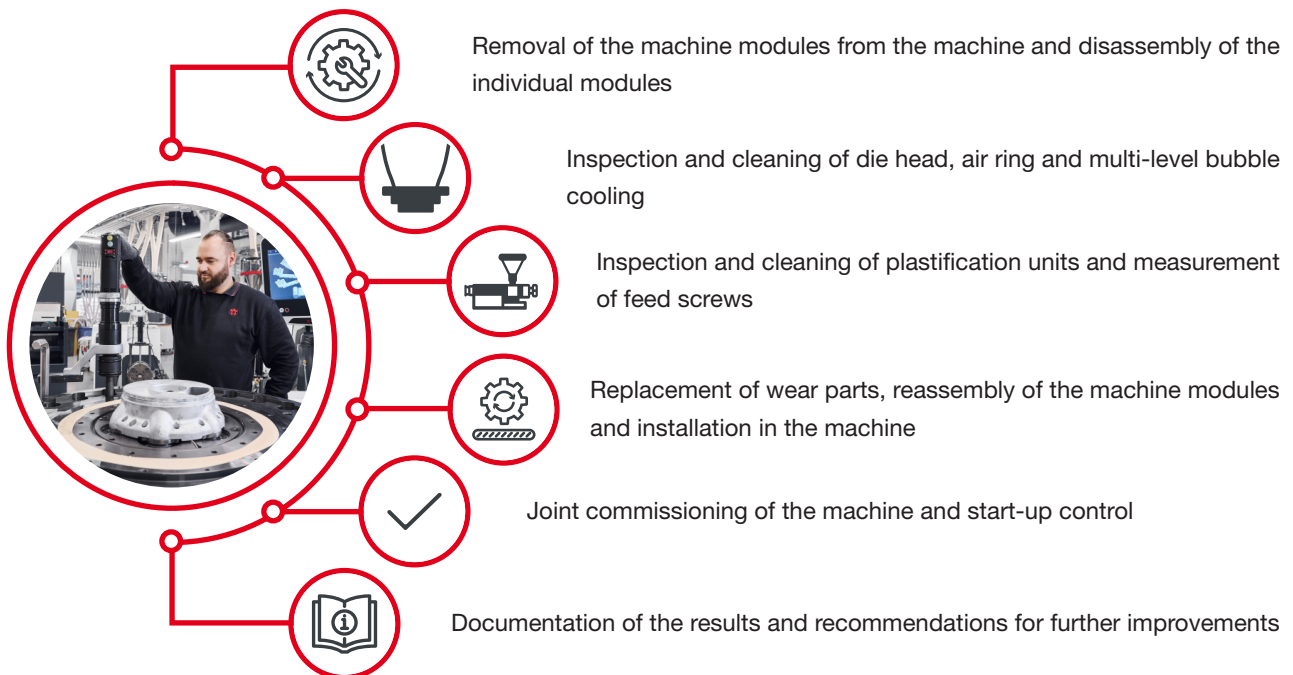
Removal of the machine modules from the machine and disassembly of the individual modules

Inspection and cleaning of die head, air ring and multi-level bubble cooling

Inspection and cleaning of plastification units and measurement of feed screws

Replacement of wear parts, reassembly of the machine modules and installation in the machine

Joint commissioning of the machine and start-up control

Documentation of the results and recommendations for further improvements